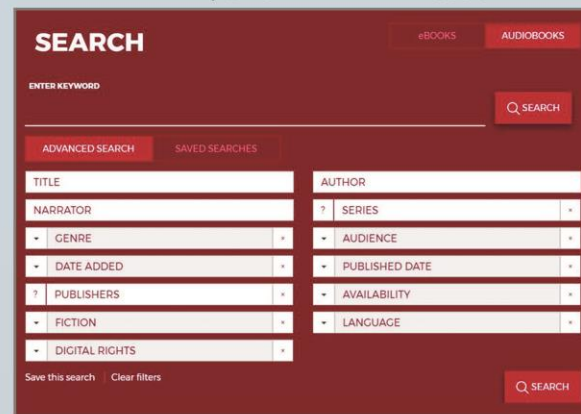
SEARCH

eBOOKS AUDIOBOOKS

ENTER KEYWORD

SEARCH

ADVANCED SEARCH SAVED SEARCHES

TITLE

AUTHOR

NARRATOR

? SERIES ×

GENRE ×

AUDIENCE ×

DATE ADDED ×

PUBLISHED DATE ×

? PUBLISHERS ×

AVAILABILITY ×

FICTION ×

LANGUAGE ×

DIGITAL RIGHTS ×

Save this search | Clear filters

SEARCH